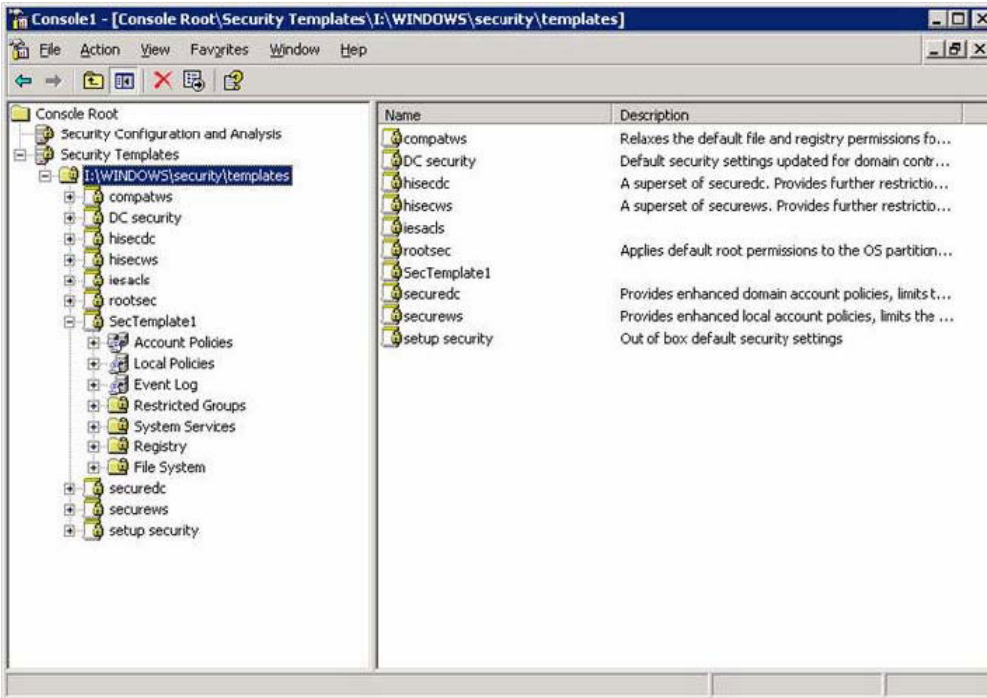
Console1 - [Console Root\Security Templates\I:\WINDOWS\security\templates]

File Action View Favorites Window Help

Console Root
Security Configuration and Analysis
Security Templates
I:\WINDOWS\security\templates
compatws
DC security
hisecdc
hisecws
iesacls
rootsec
SecTemplate1
Account Policies
Local Policies
Event Log
Restricted Groups
System Services
Registry
File System
securedc
securews
setup security

| Name | Description |
|---|---|
| compatws | Relaxes the default file and registry permissions fo... |
| DC security | Default security settings updated for domain contr... |
| hisecdc | A superset of securedc. Provides further restrictio... |
| hisecws | A superset of securews. Provides further restrictio... |
| iesacls | |
| rootsec | Applies default root permissions to the OS partition... |
| SecTemplate1 | |
| securedc | Provides enhanced domain account policies, limits t... |
| securews | Provides enhanced local account policies, limits the ... |
| setup security | Out of box default security settings |